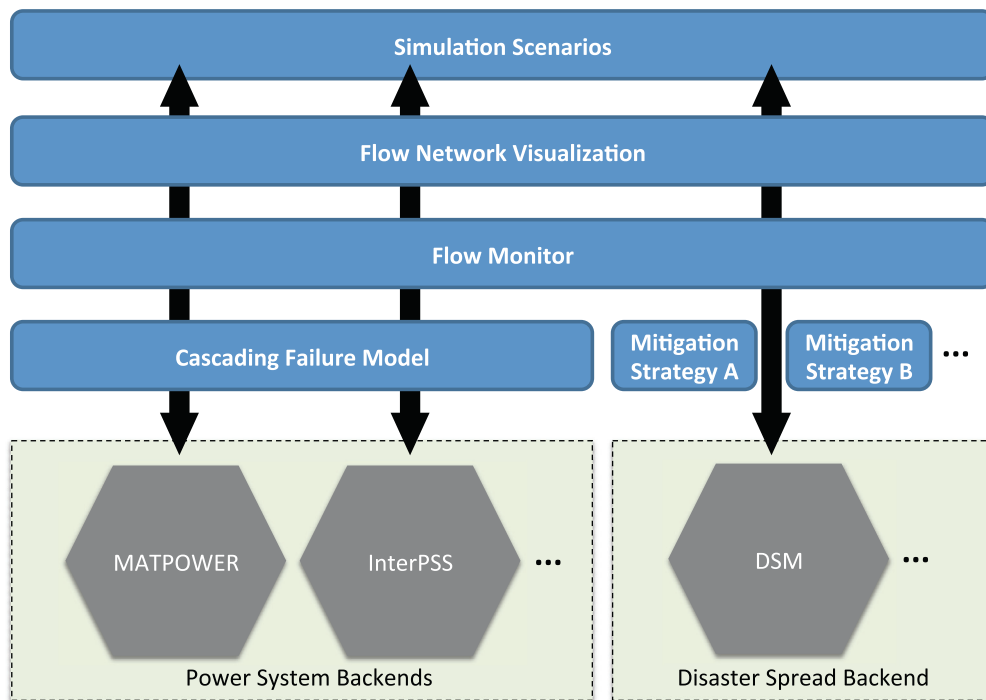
Simulation Scenarios

Flow Network Visualization

Flow Monitor

Cascading Failure Model

Mitigation Strategy A

Mitigation Strategy B

...

MATPOWER

InterPSS

...

Power System Backends

DSM

...

Disaster Spread Backend